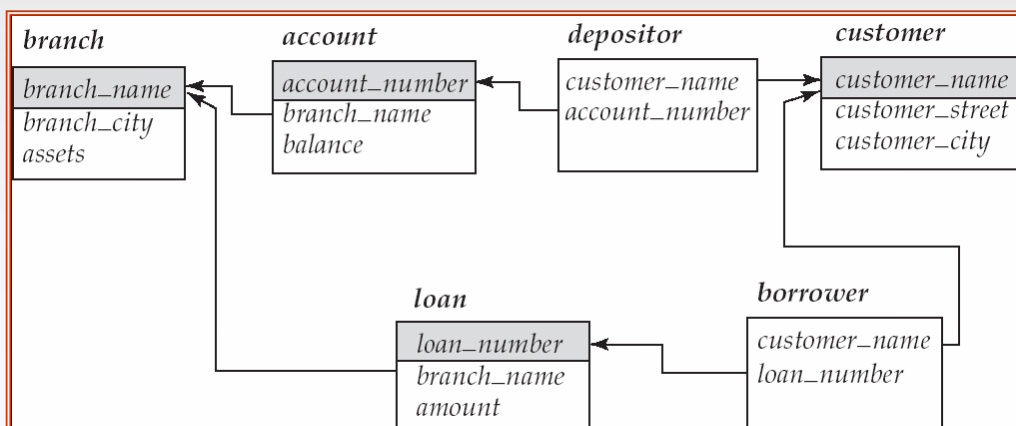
branch

| branch_name |
|---|
| branch_city |
| assets |

account

| account_number |
|---|
| branch_name |
| balance |

depositor

customer_name
account_number

customer

| customer_name |
|---|
| customer_street |
| customer_city |

loan

| loan_number |
|---|
| branch_name |
| amount |

borrower

customer_name
loan_number